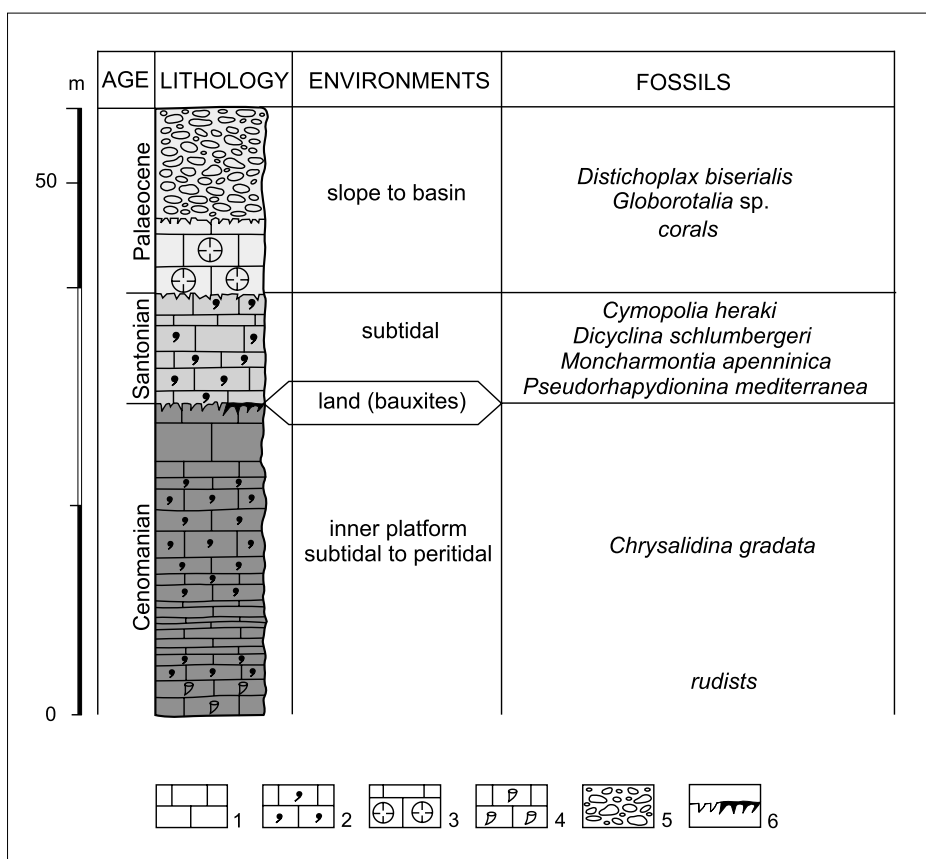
m

| AGE | LITHOLOGY | ENVIRONMENTS | FOSSILS |
|---|---|---|---|
| Palaeocene | | slope to basin | *Distichoplax biserialis* *Globorotalia* sp. *corals* |
| Santonian | | subtidal | *Cymopolia heraki* *Dicyclina schlumbergeri* *Moncharmontia apenninica* *Pseudorhapydionina mediterranea* |
| | | land (bauxites) | |
| Cenomanian | | inner platform subtidal to peritidal | *Chrysalidina gradata* *rudists* |

50

0

1 2 3 4 5 6